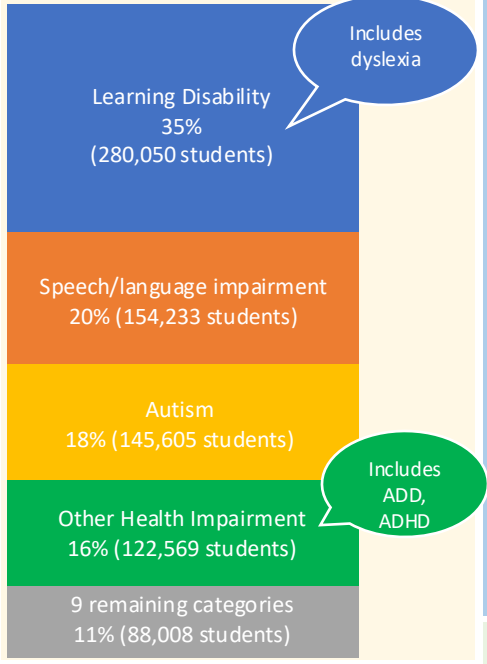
Includes dyslexia

Learning Disability
35%
(280,050 students)

Speech/language impairment
20% (154,233 students)

Autism
18% (145,605 students)

Includes ADD, ADHD

Other Health Impairment
16% (122,569 students)

9 remaining categories
11% (88,008 students)